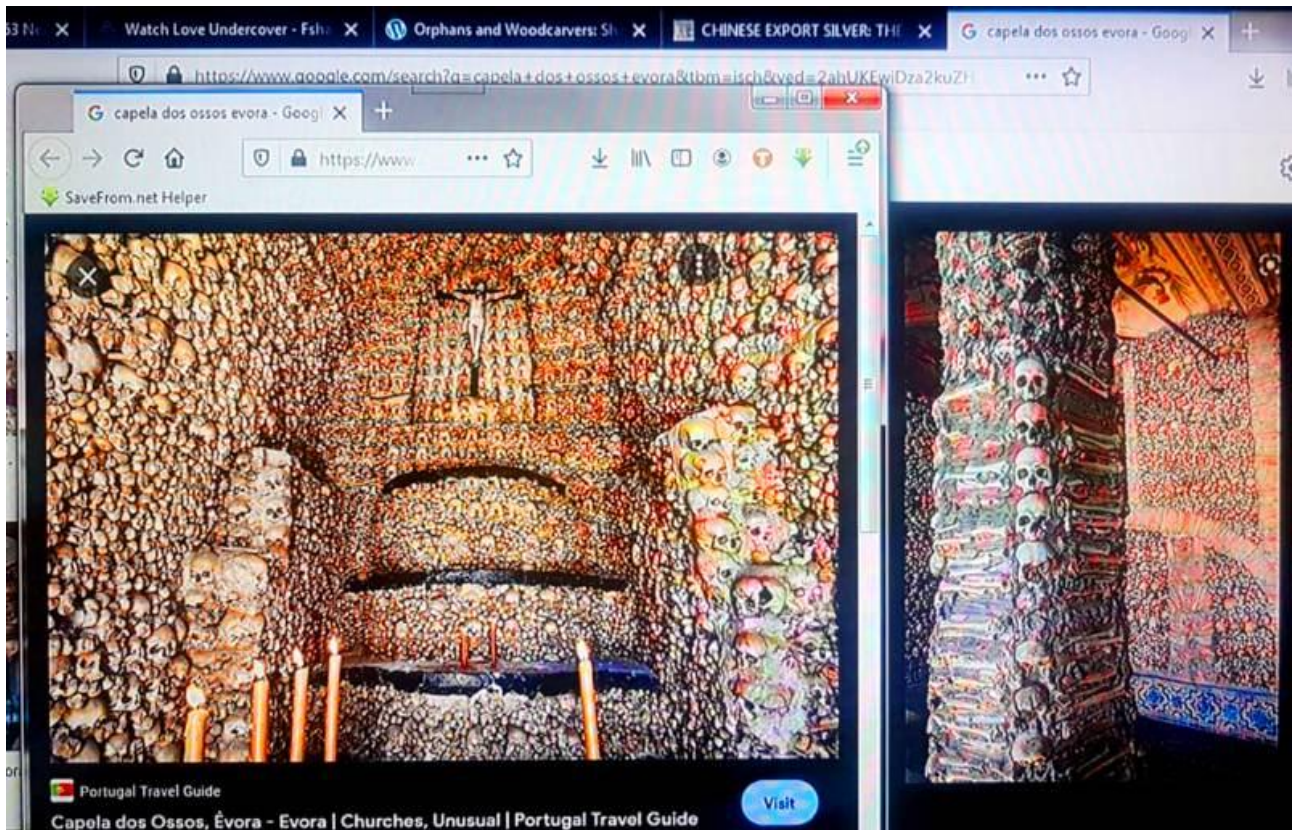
63 Ne ×
Watch Love Undercover - Fsha ×
Orphans and Woodcarvers: Sh ×
CHINESE EXPORT SILVER: THE ×
G capela dos ossos evora - Googl ×
+

https://www.google.com/search?q=capela+dos+ossos+evora&tbm=isch&ved=2ahUKEwiDza2kuZH ··· ☆

G capela dos ossos evora - Googl ×
+
https://www ··· ☆
SaveFrom.net Helper

×

Portugal Travel Guide
Capela dos Ossos, Évora - Evora | Churches, Unusual | Portugal Travel Guide
Visit